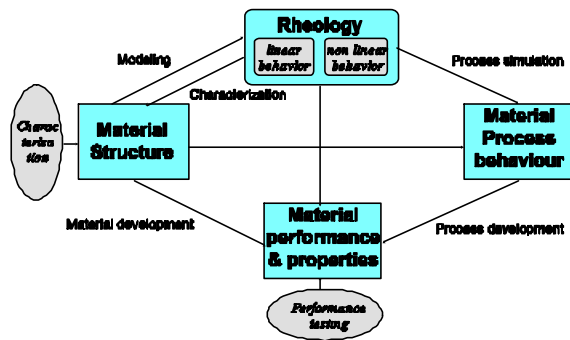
Rheology

linear behavior

non linear behavior

Modeling

Characterization

Process simulation

Charac teriza tion

Material Structure

Material Process behaviour

Material development

Material performance & properties

Process development

Performance testing